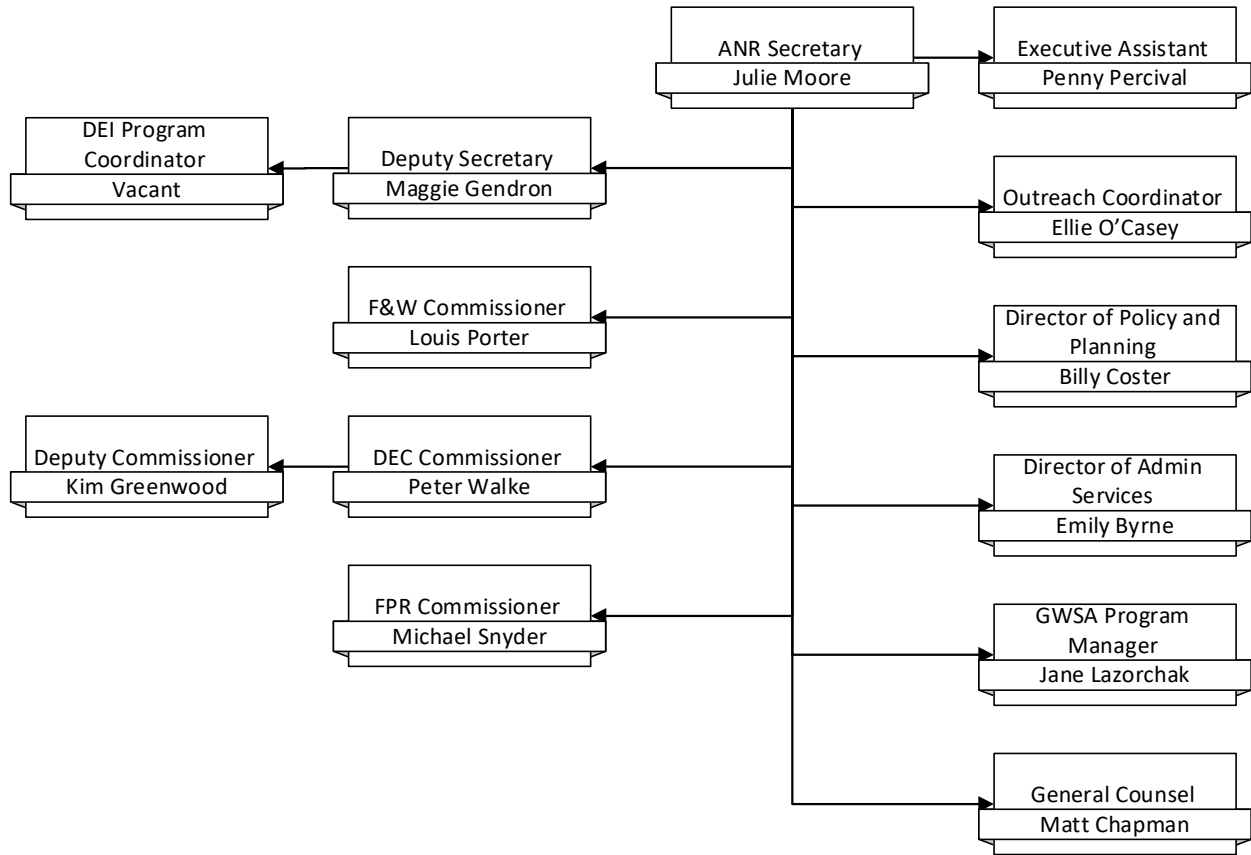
ANR Secretary
Julie Moore

Executive Assistant
Penny Percival

DEI Program Coordinator
Vacant

Deputy Secretary
Maggie Gendron

Outreach Coordinator
Ellie O'Casey

F&W Commissioner
Louis Porter

Director of Policy and Planning
Billy Coster

Deputy Commissioner
Kim Greenwood

DEC Commissioner
Peter Walke

Director of Admin Services
Emily Byrne

FPR Commissioner
Michael Snyder

GWSA Program Manager
Jane Lazorchak

General Counsel
Matt Chapman